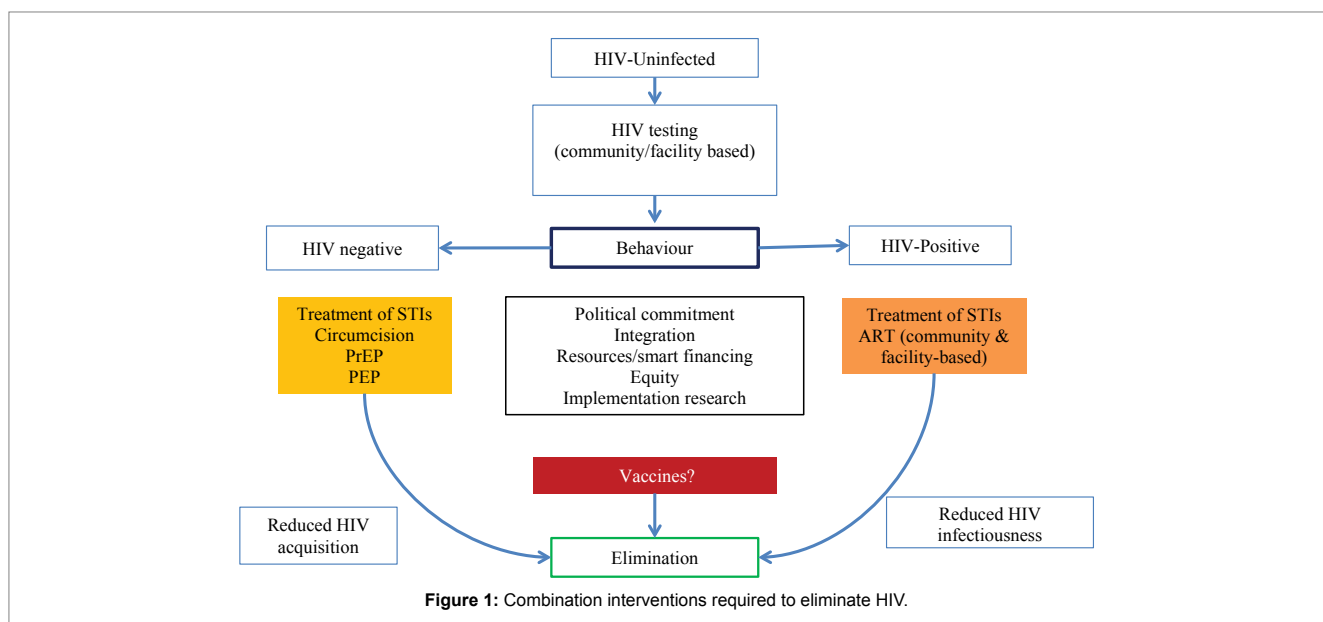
HIV-Uninfected

HIV testing
(community/facility based)

HIV negative

Behaviour

HIV-Positive

Treatment of STIs
Circumcision
PrEP
PEP

Political commitment
Integration
Resources/smart financing
Equity
Implementation research

Treatment of STIs
ART (community & facility-based)

Vaccines?

Reduced HIV acquisition

Elimination

Reduced HIV infectiousness

**Figure 1:** Combination interventions required to eliminate HIV.